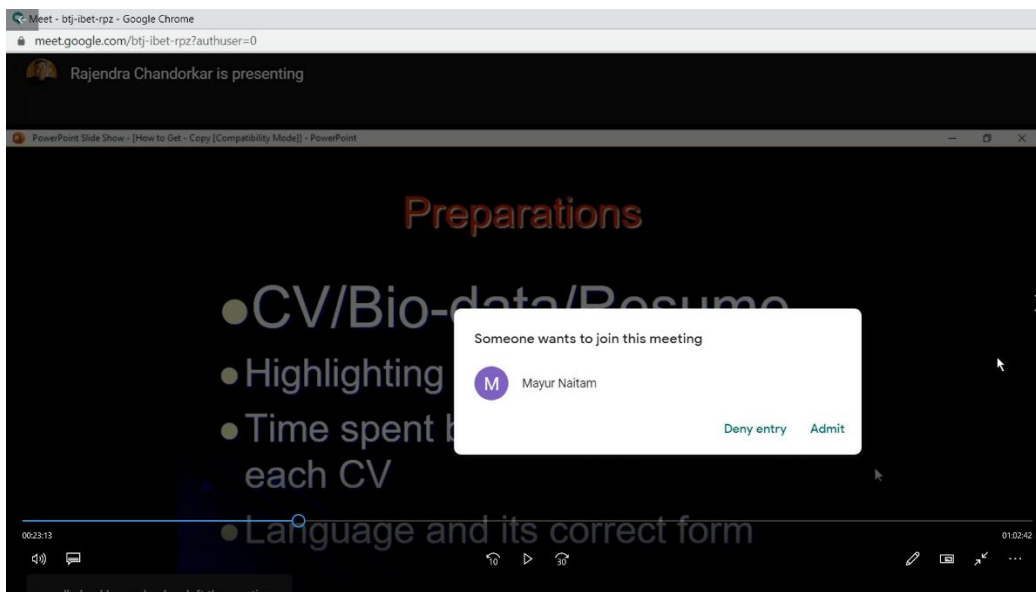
Meet - btj-ibet-rpz - Google Chrome
meet.google.com/btj-ibet-rpz?authuser=0

Rajendra Chandorkar is presenting

PowerPoint Slide Show - [How to Get - Copy [Compatibility Mode]] - PowerPoint

Preparations

• CV/Bio-data/Resume
• Highlighting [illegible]
• Time spent b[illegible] each CV
• Language and its correct form

Someone wants to join this meeting

M Mayur Naitam

Deny entry Admit

00:23:13
01:02:42
10
30
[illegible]